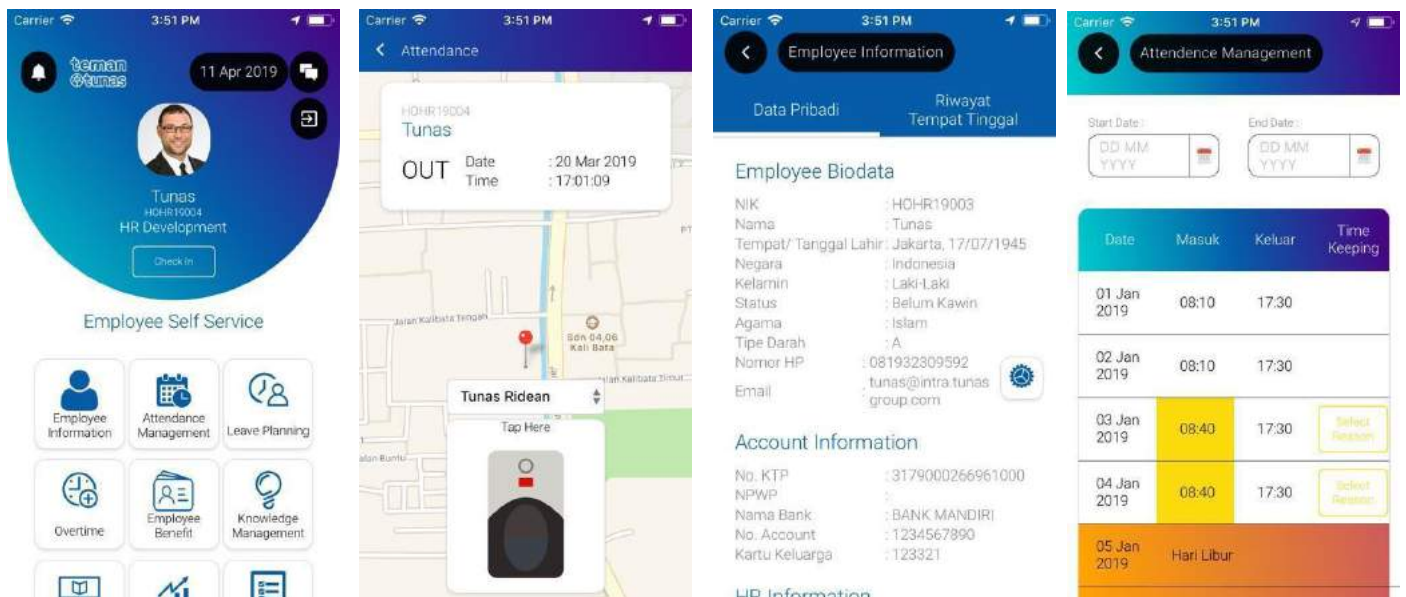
Carrier 3:51 PM

teman tunas

11 Apr 2019

Tunas
HOHR19004
HR Development

Check In

Employee Self Service

Employee Information

Attendance Management

Leave Planning

Overtime

Employee Benefit

Knowledge Management

Carrier 3:51 PM

Attendance

HOHR19004
Tunas

OUT Date : 20 Mar 2019
Time : 17:01:09

Jalan Kalibata Tengah

SDN 04,06 Kali Bata

Jalan Kalibata Timur

Jalan Bunful

Tunas Ridean

Tap Here

Carrier 3:51 PM

Employee Information

Data Pribadi

Riwayat Tempat Tinggal

Employee Biodata

| | |
|---|---|
| NIK | : HOHR19003 |
| Nama | : Tunas |
| Tempat/ Tanggal Lahir | : Jakarta, 17/07/1945 |
| Negara | : Indonesia |
| Kelamin | : Laki-Laki |
| Status | : Belum Kawin |
| Agama | : Islam |
| Tipe Darah | : A |
| Nomor HP | : 081932309592 |
| Email | : tunas@intra.tunasgroup.com |

Account Information

| | |
|---|---|
| No. KTP | : 3179000266961000 |
| NPWP | : |
| Nama Bank | : BANK MANDIRI |
| No. Account | : 1234567890 |
| Kartu Keluarga | : 123321 |

HP Information

Carrier 3:51 PM

Attendence Management

Start Date :
DD MM YYYY

End Date :
DD MM YYYY

| Date | Masuk | Keluar | Time Keeping |
|---|---|---|---|
| 01 Jan 2019 | 08:10 | 17:30 | |
| 02 Jan 2019 | 08:10 | 17:30 | |
| 03 Jan 2019 | 08:40 | 17:30 | Select Reason |
| 04 Jan 2019 | 08:40 | 17:30 | Select Reason |
| 05 Jan 2019 | Hari Libur | | |